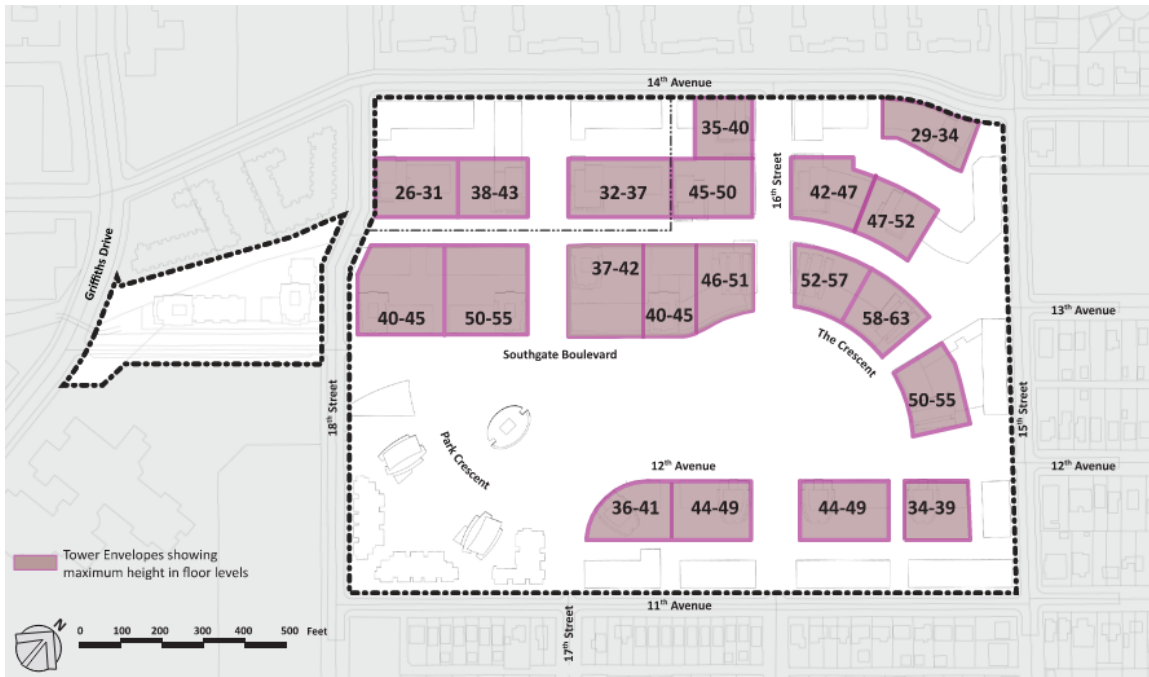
14$^{th}$ Avenue

35-40

29-34

26-31

38-43

32-37

45-50

16$^{th}$ Street

42-47

47-52

Griffiths Drive

37-42

46-51

52-57

40-45

50-55

40-45

58-63

13$^{th}$ Avenue

Southgate Boulevard

The Crescent

18$^{th}$ Street

50-55

15$^{th}$ Street

Park Crescent

12$^{th}$ Avenue

12$^{th}$ Avenue

36-41

44-49

44-49

34-39

Tower Envelopes showing maximum height in floor levels

11$^{th}$ Avenue

N

0 100 200 300 400 500 Feet

17$^{th}$ Street